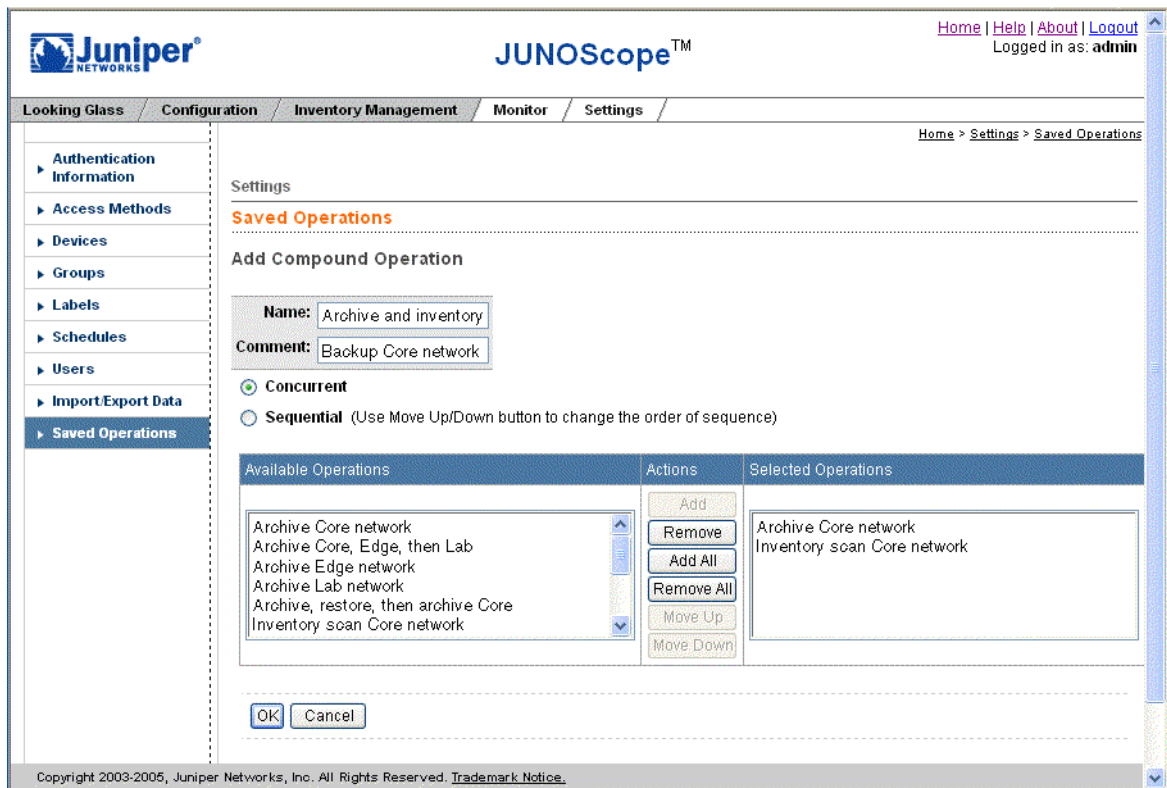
Juniper NETWORKS

JUNOScope™

Home | Help | About | Logout
Logged in as: admin

Looking Glass / Configuration / Inventory Management / Monitor / Settings

Home > Settings > Saved Operations

Authentication Information
Access Methods
Devices
Groups
Labels
Schedules
Users
Import/Export Data
Saved Operations

Settings

Saved Operations

Add Compound Operation

Name: Archive and inventory
Comment: Backup Core network

Concurrent

Sequential (Use Move Up/Down button to change the order of sequence)

| Available Operations | Actions | Selected Operations |
|---|---|---|
| Archive Core network<br>Archive Core, Edge, then Lab<br>Archive Edge network<br>Archive Lab network<br>Archive, restore, then archive Core<br>Inventory scan Core network | Add<br>Remove<br>Add All<br>Remove All<br>Move Up<br>Move Down | Archive Core network<br>Inventory scan Core network |

OK Cancel

Copyright 2003-2005, Juniper Networks, Inc. All Rights Reserved. Trademark Notice.